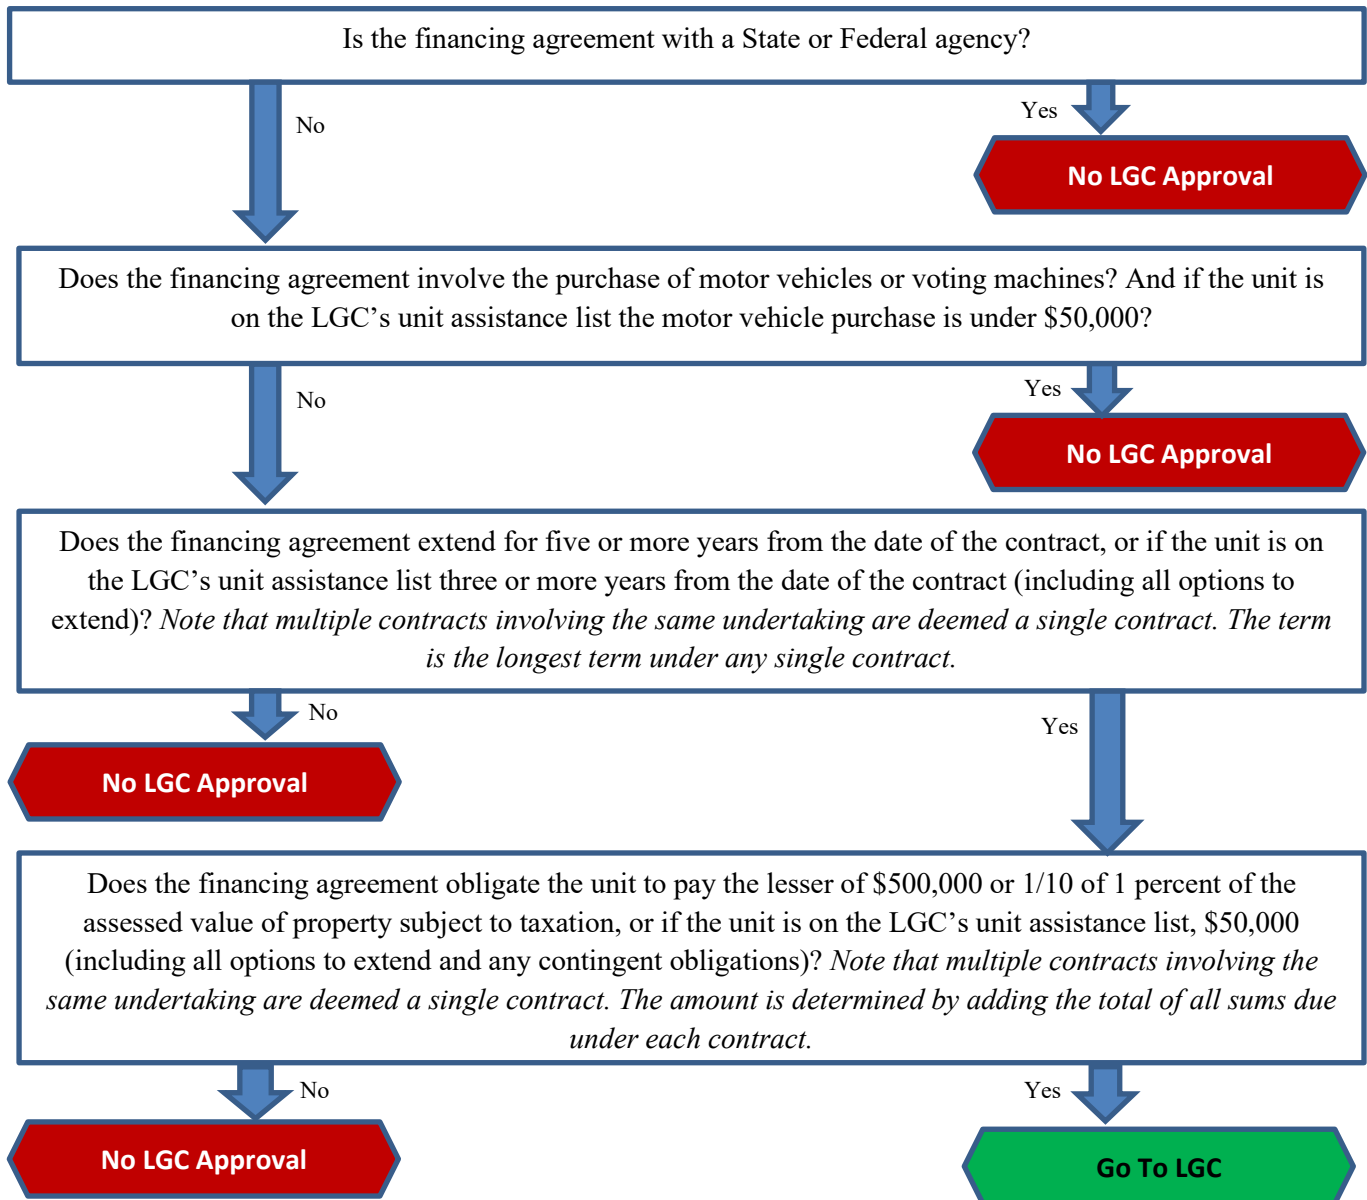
Is the financing agreement with a State or Federal agency?

No

Yes

No LGC Approval

Does the financing agreement involve the purchase of motor vehicles or voting machines? And if the unit is on the LGC’s unit assistance list the motor vehicle purchase is under $50,000?

No

Yes

No LGC Approval

Does the financing agreement extend for five or more years from the date of the contract, or if the unit is on the LGC’s unit assistance list three or more years from the date of the contract (including all options to extend)? *Note that multiple contracts involving the same undertaking are deemed a single contract. The term is the longest term under any single contract.*

No

No LGC Approval

Yes

Does the financing agreement obligate the unit to pay the lesser of $500,000 or 1/10 of 1 percent of the assessed value of property subject to taxation, or if the unit is on the LGC’s unit assistance list, $50,000 (including all options to extend and any contingent obligations)? *Note that multiple contracts involving the same undertaking are deemed a single contract. The amount is determined by adding the total of all sums due under each contract.*

No

Yes

No LGC Approval

Go To LGC